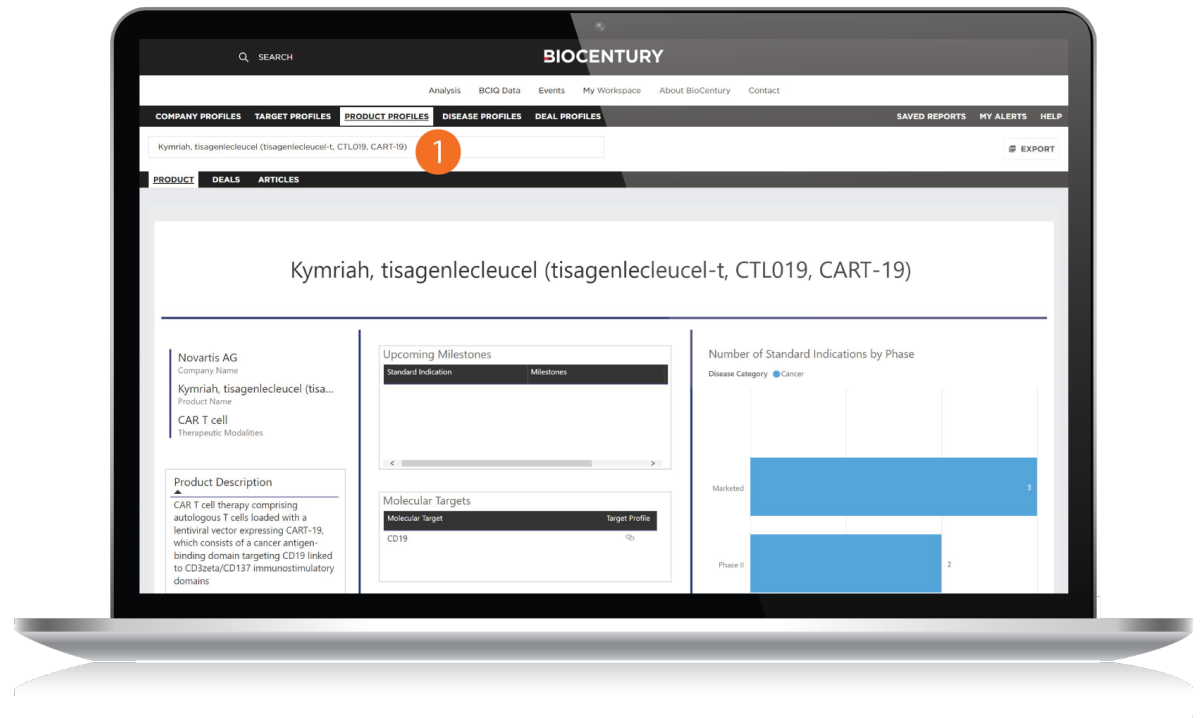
SEARCH

BIOCENTURY

Analysis BCIQ Data Events My Workspace About BioCentury Contact

COMPANY PROFILES TARGET PROFILES PRODUCT PROFILES DISEASE PROFILES DEAL PROFILES

SAVED REPORTS MY ALERTS HELP

Kymriah, tisagenlecleucel (tisagenlecleucel-t, CTL019, CART-19)

1

EXPORT

PRODUCT DEALS ARTICLES

Kymriah, tisagenlecleucel (tisagenlecleucel-t, CTL019, CART-19)

Novartis AG
Company Name

Kymriah, tisagenlecleucel (tisa...
Product Name

CAR T cell
Therapeutic Modalities

Product Description

CAR T cell therapy comprising autologous T cells loaded with a lentiviral vector expressing CART-19, which consists of a cancer antigen-binding domain targeting CD19 linked to CD3zeta/CD137 immunostimulatory domains

Upcoming Milestones

| Standard Indication | Milestones |
|---|---|

Molecular Targets

| Molecular Target | Target Profile |
|---|---|
| CD19 | |

Number of Standard Indications by Phase

Disease Category Cancer

Marketed 3

Phase II 2